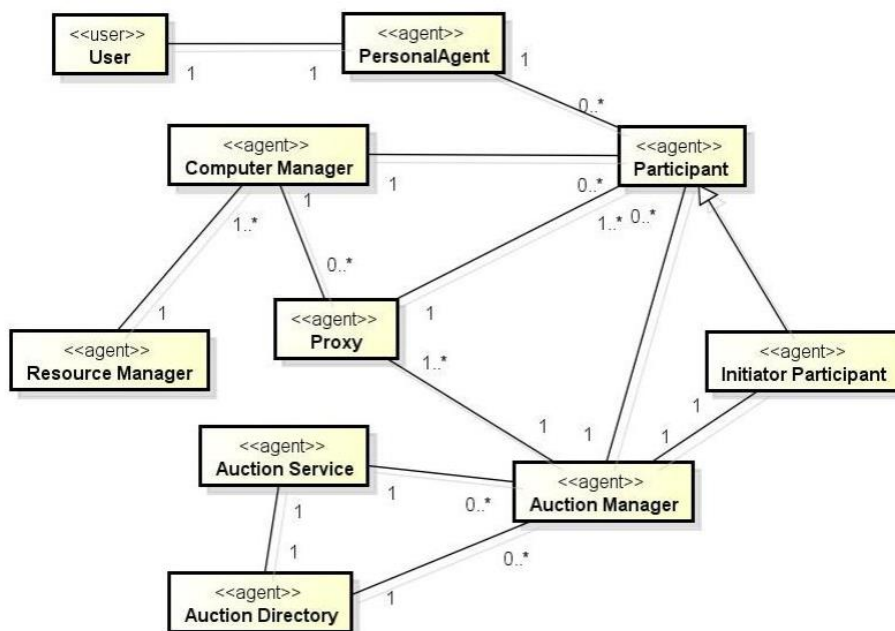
<<user>>
User

1

1

<<agent>>
PersonalAgent

1

0..*

<<agent>>
Computer Manager

1

0..*

<<agent>>
Participant

1

1..*

0..*

1..*

0..*

1

<<agent>>
Resource Manager

<<agent>>
Proxy

1

1..*

<<agent>>
Initiator Participant

1

1

1

1

<<agent>>
Auction Service

1

0..*

<<agent>>
Auction Manager

1

1

0..*

<<agent>>
Auction Directory

1